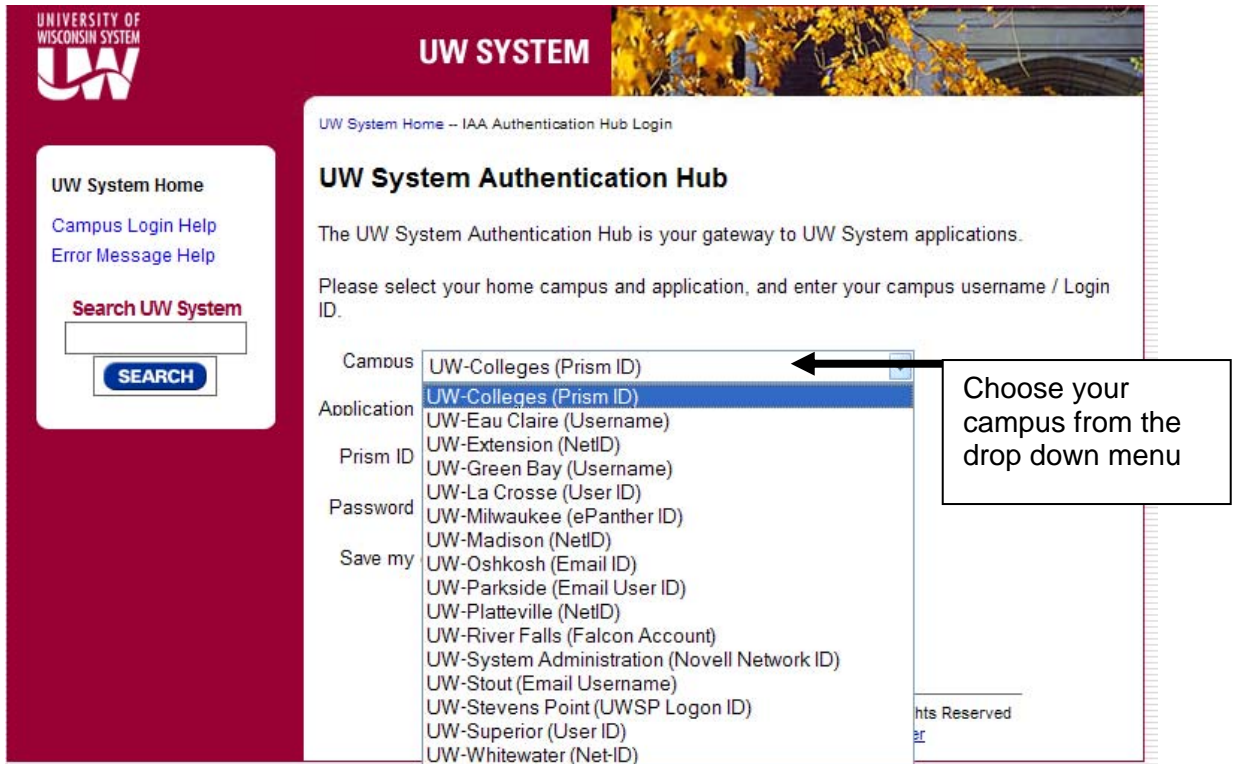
UNIVERSITY OF WISCONSIN SYSTEM

UW

UW SYSTEM

UW System Home -- IAA Authentication Hub Login

UW System Home

Campus Login Help

Error Message Help

Search UW System

SEARCH

UW System Authentication Hub

The UW System Authentication Hub is your gateway to UW System applications.

Please select your home campus and application, and enter your campus username / Login ID.

Campus UW-Colleges (Prism ID)

Application

Prism ID

Password

Save my

UW-Colleges (Prism ID)
UW-Eau Claire (Username)
UW-Extension (NetID)
UW-Green Bay (Username)
UW-La Crosse (User ID)
UW-Milwaukee (ePanther ID)
UW-Madison (NetID)
UW-Oshkosh (Email ID)
UW-Parkside (Email User ID)
UW-Platteville (NetID)
UW-River Falls (Falcon Account)
UW-System Administration (Novell Network ID)
UW-Stout (Email Username)
UW-Stevens Point (UWSP Logon ID)
UW-Superior (User ID)
UW-Whitewater (Net-ID)

Choose your campus from the drop down menu

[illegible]hts Reserved

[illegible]r